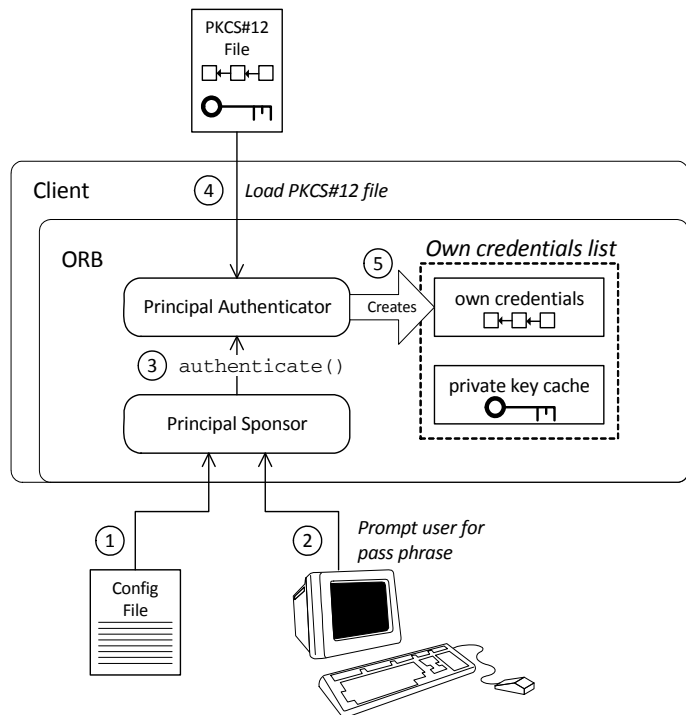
PKCS#12 File

Client

4 Load PKCS#12 file

ORB

Own credentials list

5

Principal Authenticator

Creates

own credentials

3 authenticate()

private key cache

Principal Sponsor

1

2 Prompt user for pass phrase

Config File